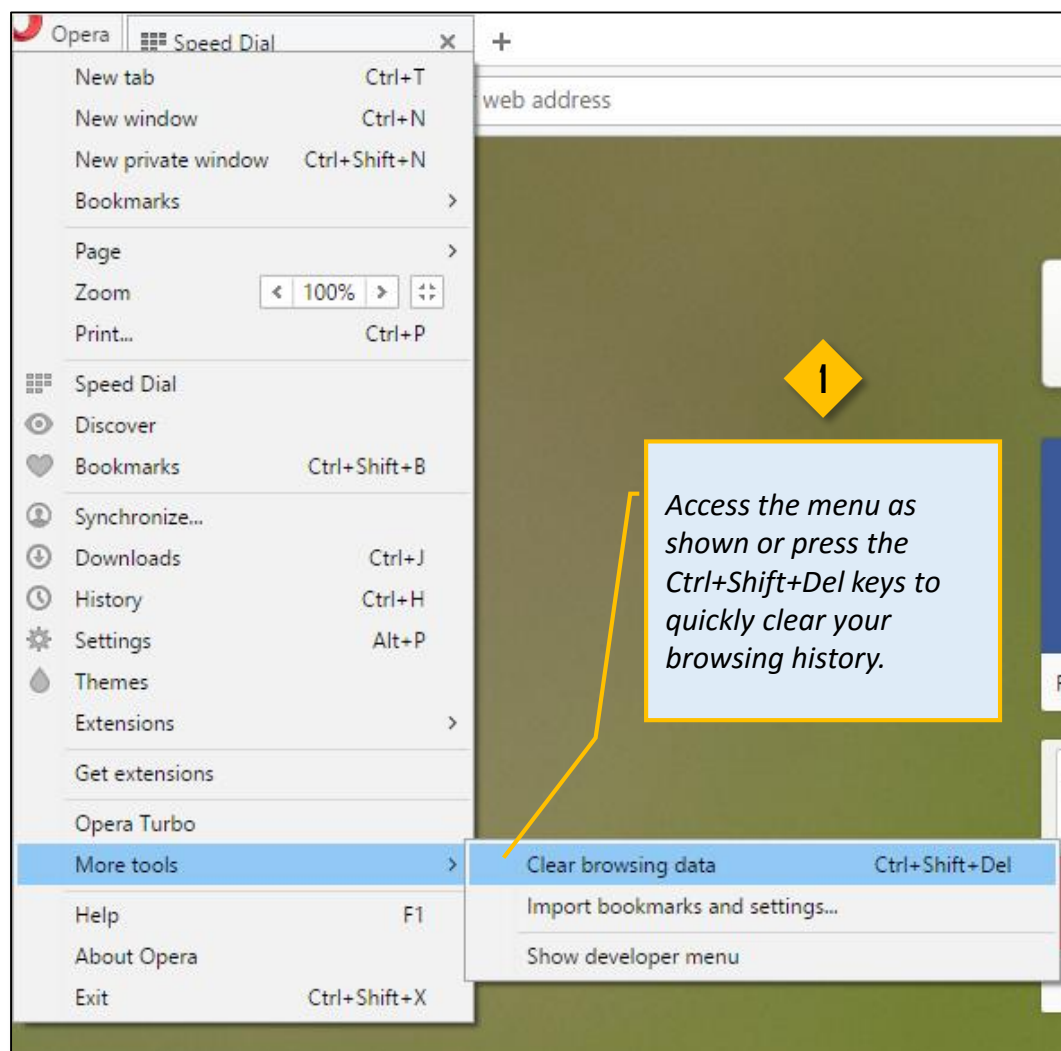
Opera Speed Dial × +

web address

New tab Ctrl+T
New window Ctrl+N
New private window Ctrl+Shift+N
Bookmarks >
Page >
Zoom < 100% >
Print... Ctrl+P
Speed Dial
Discover
Bookmarks Ctrl+Shift+B
Synchronize...
Downloads Ctrl+J
History Ctrl+H
Settings Alt+P
Themes
Extensions >
Get extensions
Opera Turbo
More tools >
Help F1
About Opera
Exit Ctrl+Shift+X

Clear browsing data Ctrl+Shift+Del
Import bookmarks and settings...
Show developer menu

1

Access the menu as shown or press the Ctrl+Shift+Del keys to quickly clear your browsing history.